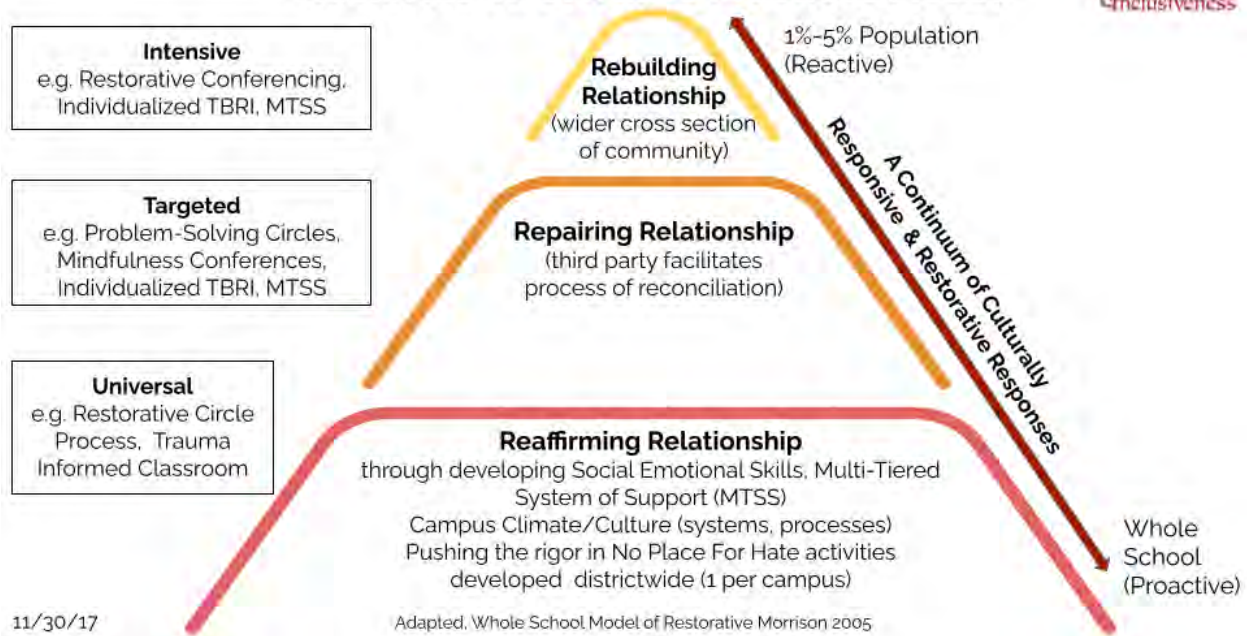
Inclusiveness

Intensive
e.g. Restorative Conferencing, Individualized TBRI, MTSS

Rebuilding Relationship
(wider cross section of community)

1%-5% Population
(Reactive)

Targeted
e.g. Problem-Solving Circles, Mindfulness Conferences, Individualized TBRI, MTSS

Repairing Relationship
(third party facilitates process of reconciliation)

A Continuum of Culturally Responsive & Restorative Responses

Universal
e.g. Restorative Circle Process, Trauma Informed Classroom

Reaffirming Relationship
through developing Social Emotional Skills, Multi-Tiered System of Support (MTSS)
Campus Climate/Culture (systems, processes)
Pushing the rigor in No Place For Hate activities developed districtwide (1 per campus)

Whole School
(Proactive)

11/30/17

Adapted, Whole School Model of Restorative Morrison 2005